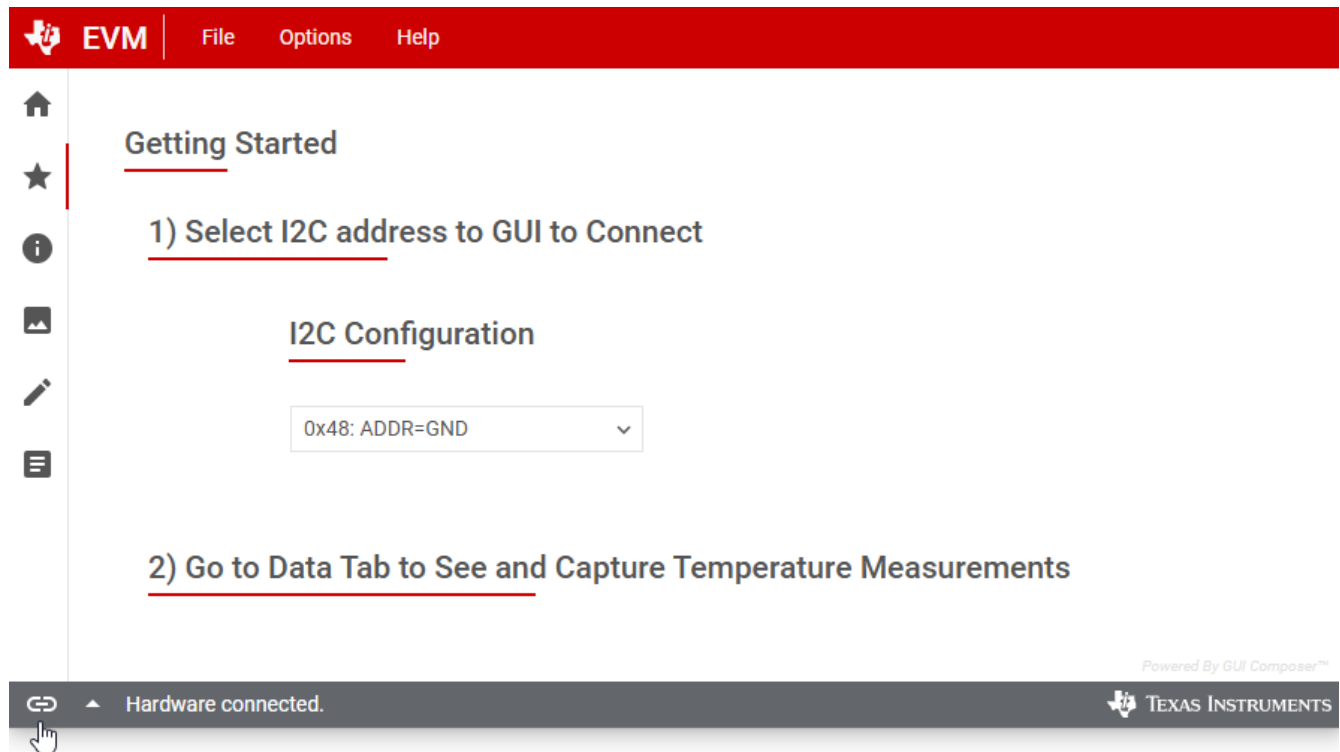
EVM File Options Help

Getting Started

1) Select I2C address to GUI to Connect

I2C Configuration

0x48: ADDR=GND

2) Go to Data Tab to See and Capture Temperature Measurements

Powered By GUI Composer™

Hardware connected.

TEXAS INSTRUMENTS